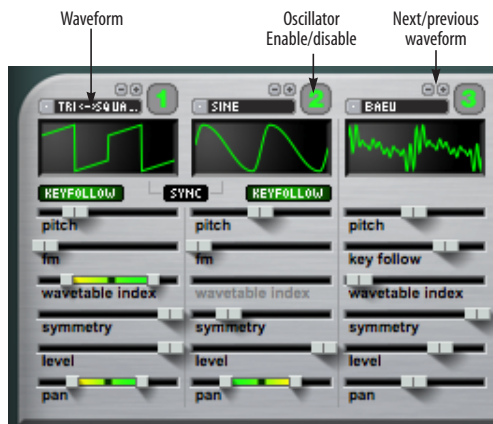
Waveform

Oscillator Enable/disable

Next/previous waveform

TRI<->SQUA..

1

KEYFOLLOW

pitch

fm

wavetable index

symmetry

level

pan

SINE

2

SYNC

KEYFOLLOW

pitch

fm

wavetable index

symmetry

level

pan

BAEU

3

pitch

key follow

wavetable index

symmetry

level

pan